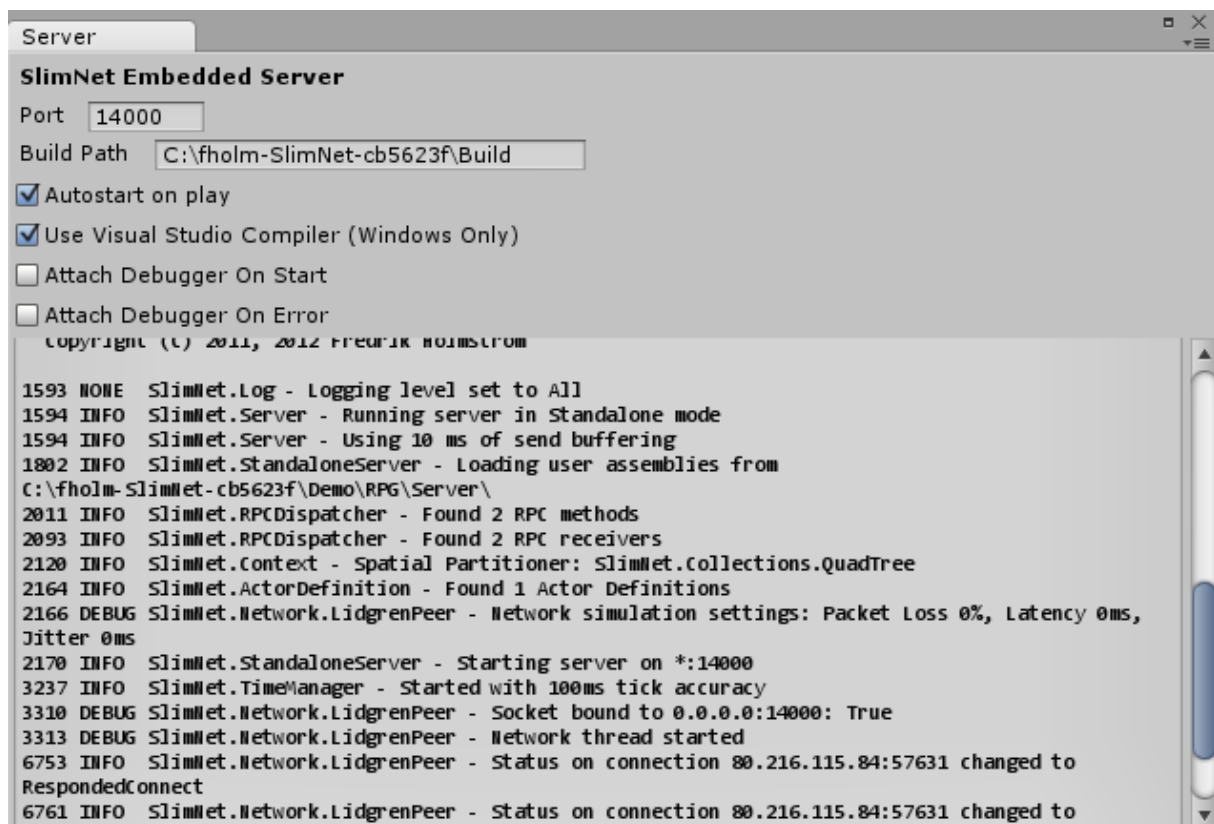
Server

SlimNet Embedded Server

Port 14000

Build Path C:\fholm-SlimNet-cb5623f\Build

Autostart on play

Use Visual Studio Compiler (Windows Only)

Attach Debugger On Start

Attach Debugger On Error

Copyright (C) 2011, 2012 Fredrik Holmstrom

1593 NONE SlimNet.Log - Logging level set to All
1594 INFO SlimNet.Server - Running server in Standalone mode
1594 INFO SlimNet.Server - Using 10 ms of send buffering
1802 INFO SlimNet.StandaloneServer - Loading user assemblies from C:\fholm-SlimNet-cb5623f\Demo\RPG\Server\
2011 INFO SlimNet.RPCDispatcher - Found 2 RPC methods
2093 INFO SlimNet.RPCDispatcher - Found 2 RPC receivers
2120 INFO SlimNet.Context - Spatial Partitioner: SlimNet.Collections.QuadTree
2164 INFO SlimNet.ActorDefinition - Found 1 Actor Definitions
2166 DEBUG SlimNet.Network.LidgrenPeer - Network simulation settings: Packet Loss 0%, Latency 0ms, Jitter 0ms
2170 INFO SlimNet.StandaloneServer - Starting server on *:14000
3237 INFO SlimNet.TimeManager - Started with 100ms tick accuracy
3310 DEBUG SlimNet.Network.LidgrenPeer - Socket bound to 0.0.0.0:14000: True
3313 DEBUG SlimNet.Network.LidgrenPeer - Network thread started
6753 INFO SlimNet.Network.LidgrenPeer - Status on connection 80.216.115.84:57631 changed to RespondedConnect
6761 INFO SlimNet.Network.LidgrenPeer - Status on connection 80.216.115.84:57631 changed to